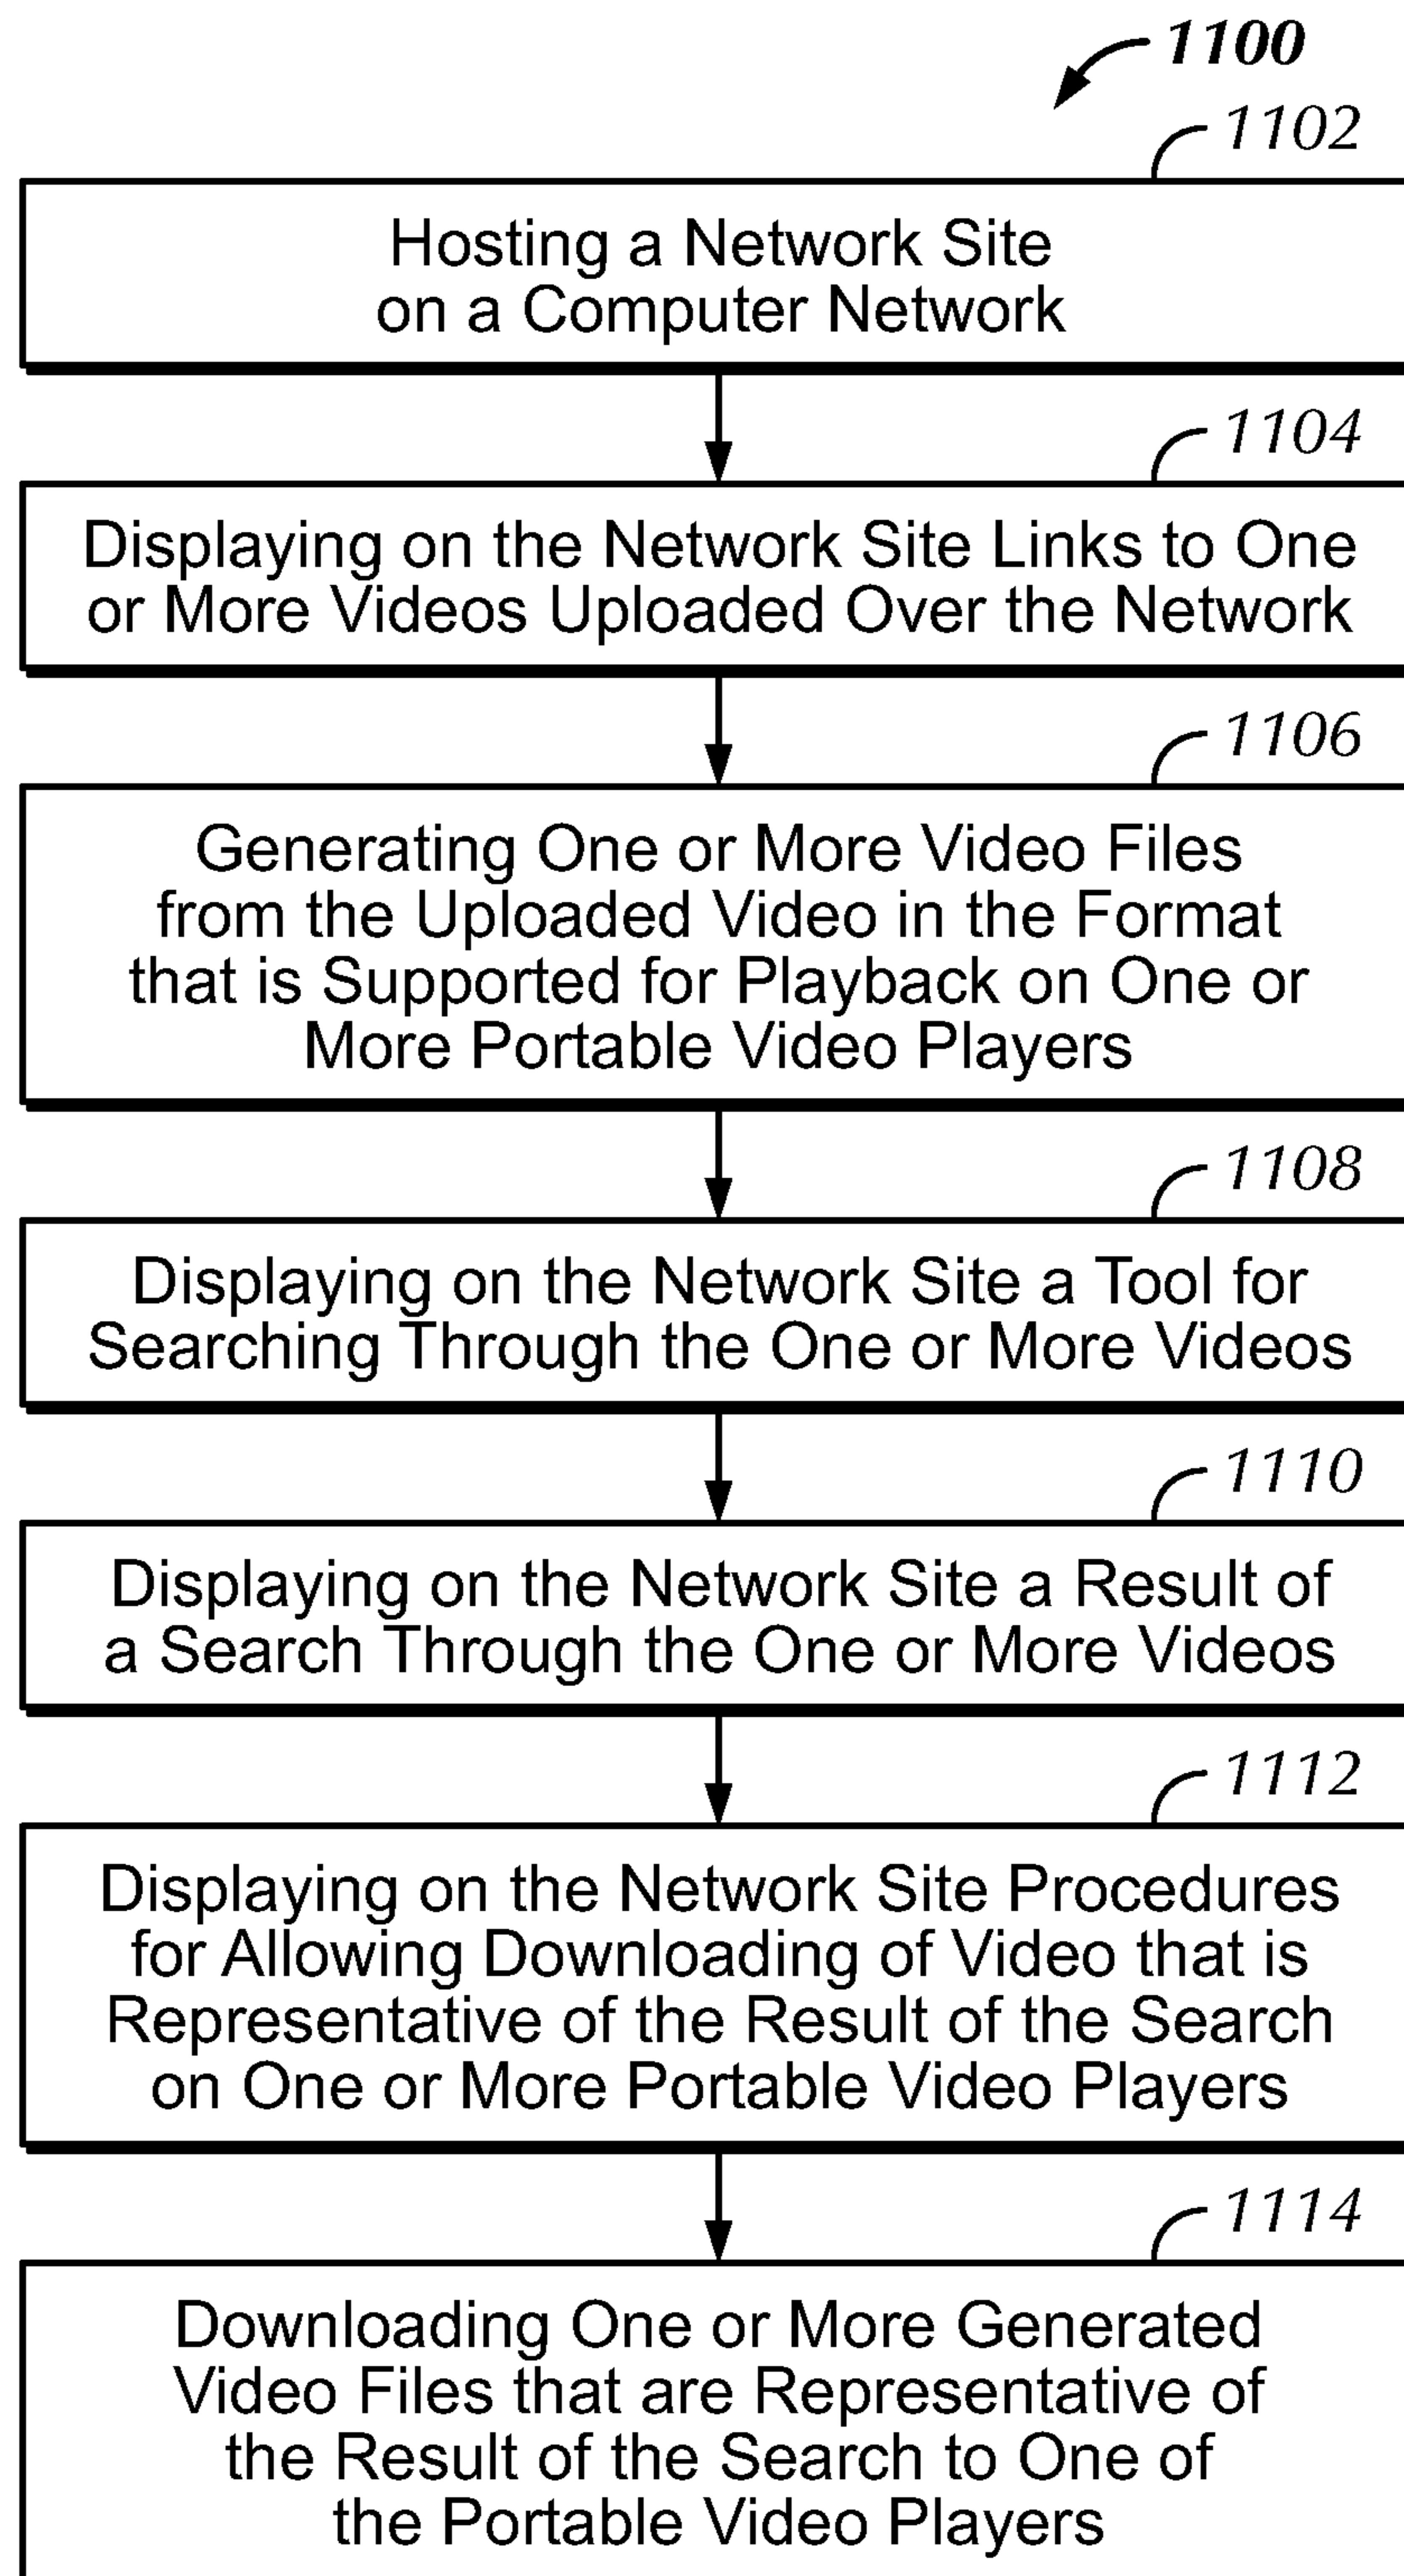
1100

1102

Hosting a Network Site on a Computer Network

1104

Displaying on the Network Site Links to One or More Videos Uploaded Over the Network

1106

Generating One or More Video Files from the Uploaded Video in the Format that is Supported for Playback on One or More Portable Video Players

1108

Displaying on the Network Site a Tool for Searching Through the One or More Videos

1110

Displaying on the Network Site a Result of a Search Through the One or More Videos

1112

Displaying on the Network Site Procedures for Allowing Downloading of Video that is Representative of the Result of the Search on One or More Portable Video Players

1114

Downloading One or More Generated Video Files that are Representative of the Result of the Search to One of the Portable Video Players